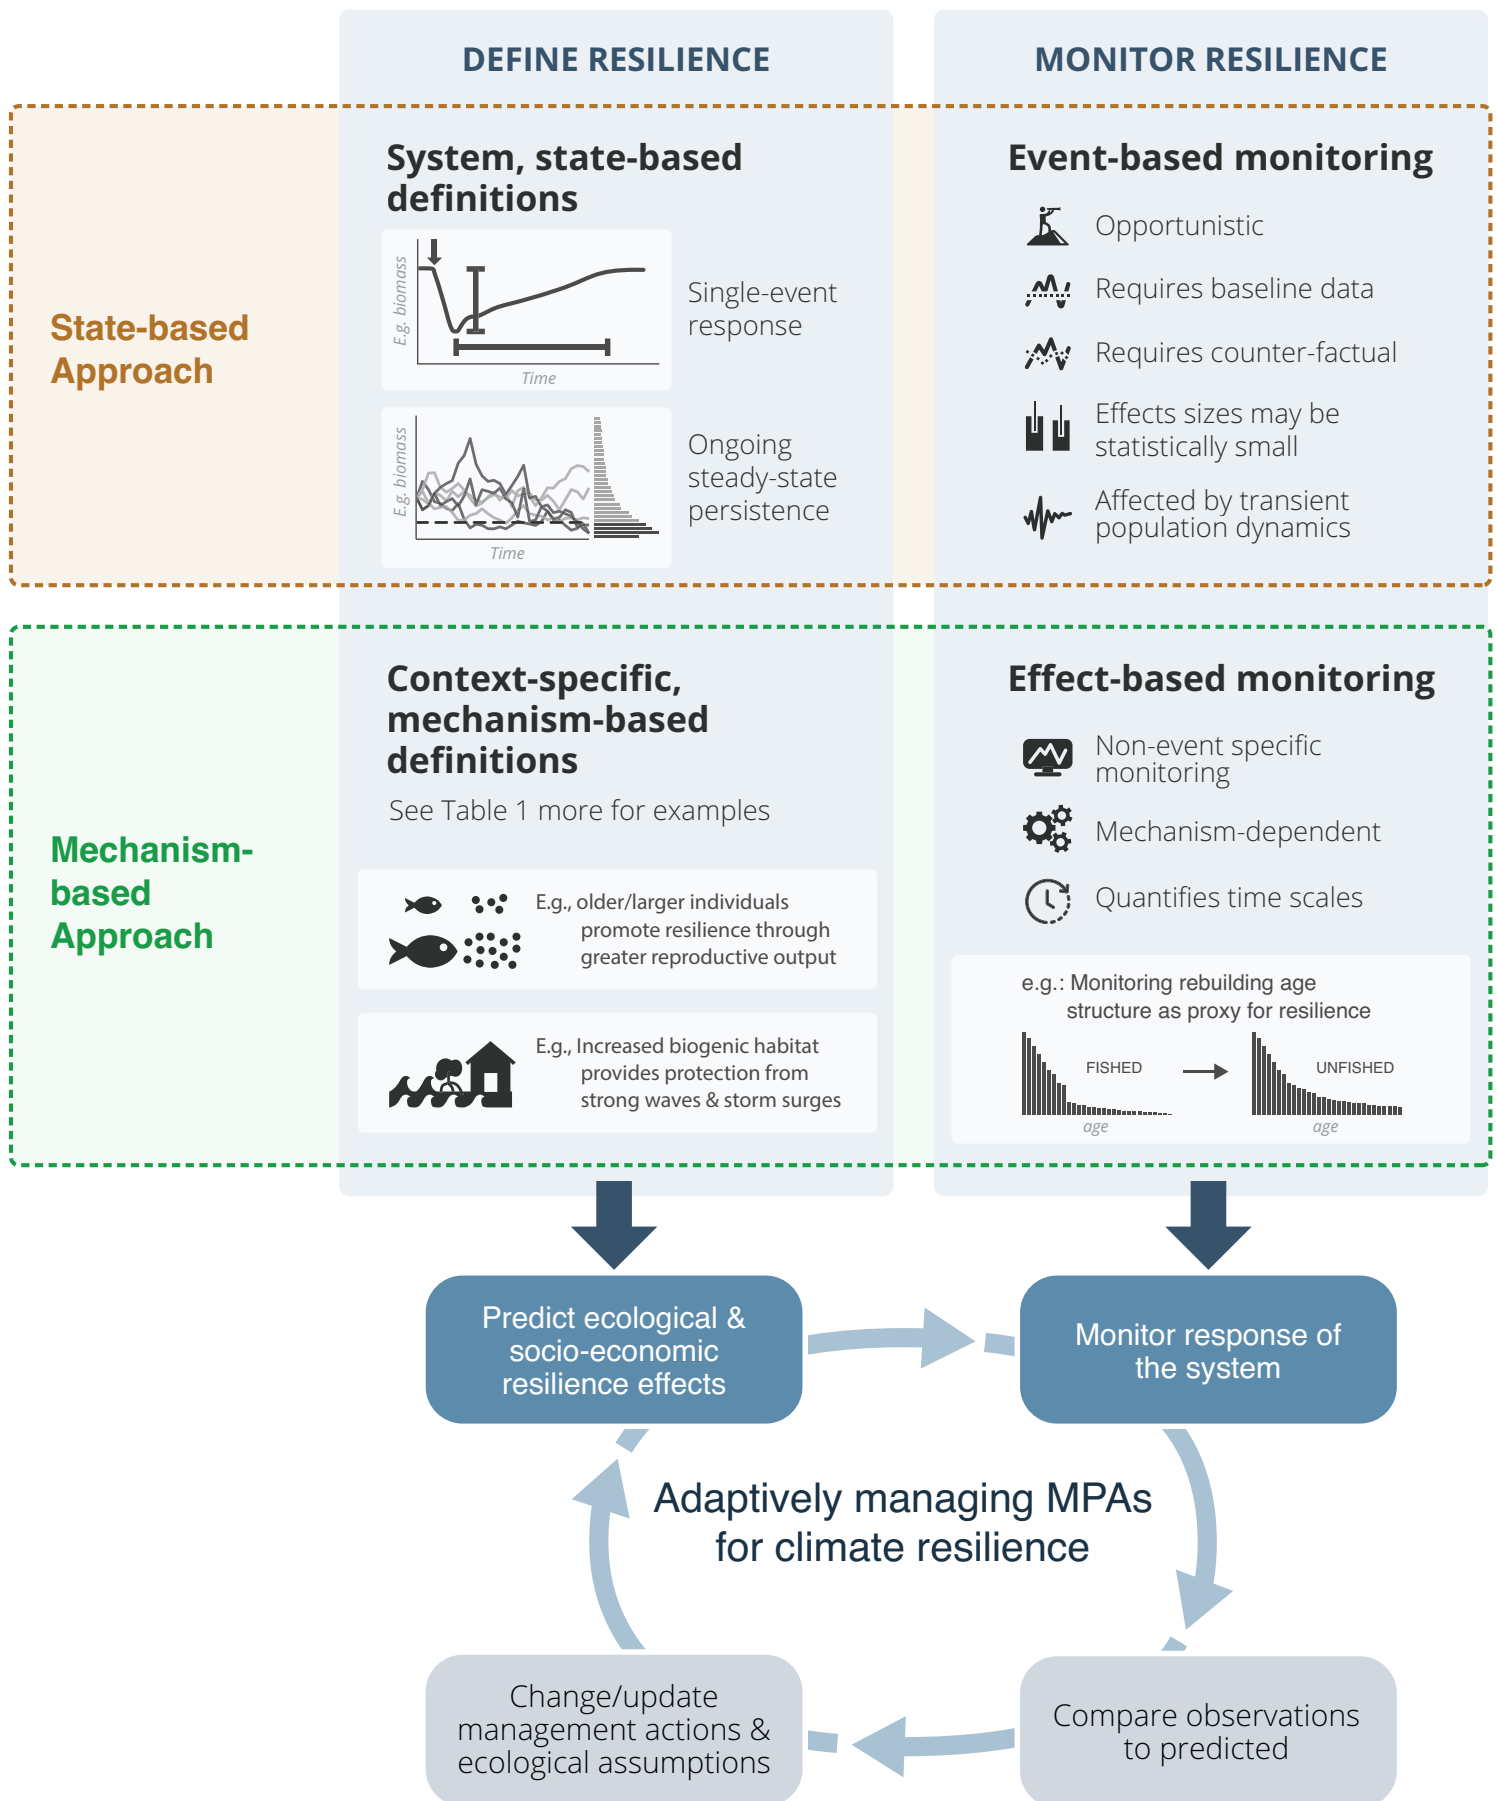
DEFINE RESILIENCE

MONITOR RESILIENCE

State-based Approach

System, state-based definitions

E.g. biomass

Time

Single-event response

E.g. biomass

Time

Ongoing steady-state persistence

Event-based monitoring

Opportunistic

Requires baseline data

Requires counter-factual

Effects sizes may be statistically small

Affected by transient population dynamics

Mechanism-based Approach

Context-specific, mechanism-based definitions

See Table 1 more for examples

E.g., older/larger individuals promote resilience through greater reproductive output

E.g., Increased biogenic habitat provides protection from strong waves & storm surges

Effect-based monitoring

Non-event specific monitoring

Mechanism-dependent

Quantifies time scales

e.g.: Monitoring rebuilding age structure as proxy for resilience

FISHED

age

UNFISHED

age

Predict ecological & socio-economic resilience effects

Monitor response of the system

Adaptively managing MPAs for climate resilience

Change/update management actions & ecological assumptions

Compare observations to predicted